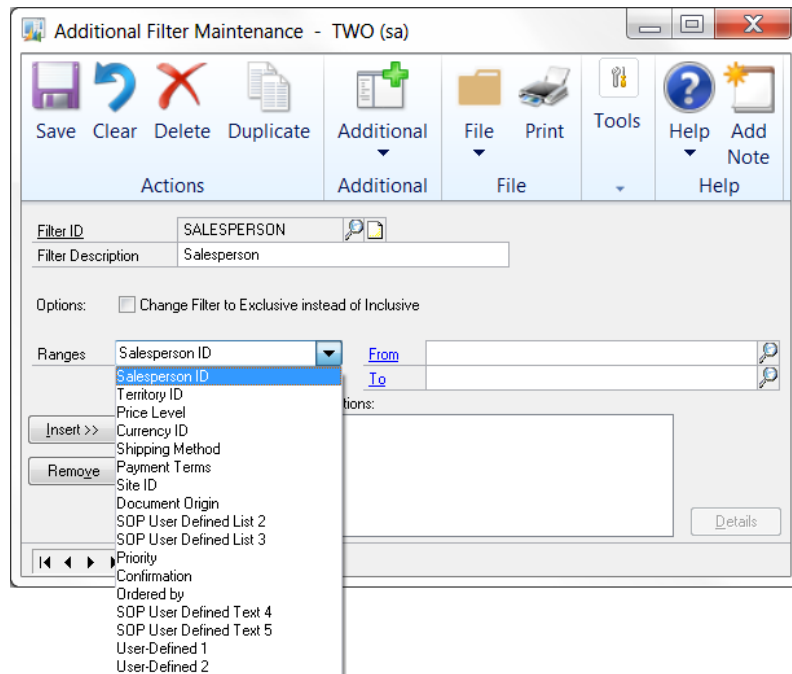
Additional Filter Maintenance - TWO (sa)

Save Clear Delete Duplicate
Actions

Additional
Additional

File Print
File

Tools

Help Add Note
Help

Filter ID SALESPERSON
Filter Description Salesperson

Options: Change Filter to Exclusive instead of Inclusive

Ranges Salesperson ID From
To

Salesperson ID
Territory ID
Price Level
Currency ID
Shipping Method
Payment Terms
Site ID
Document Origin
SOP User Defined List 2
SOP User Defined List 3
Priority
Confirmation
Ordered by
SOP User Defined Text 4
SOP User Defined Text 5
User-Defined 1
User-Defined 2

tions:

Insert >>
Remove

Details